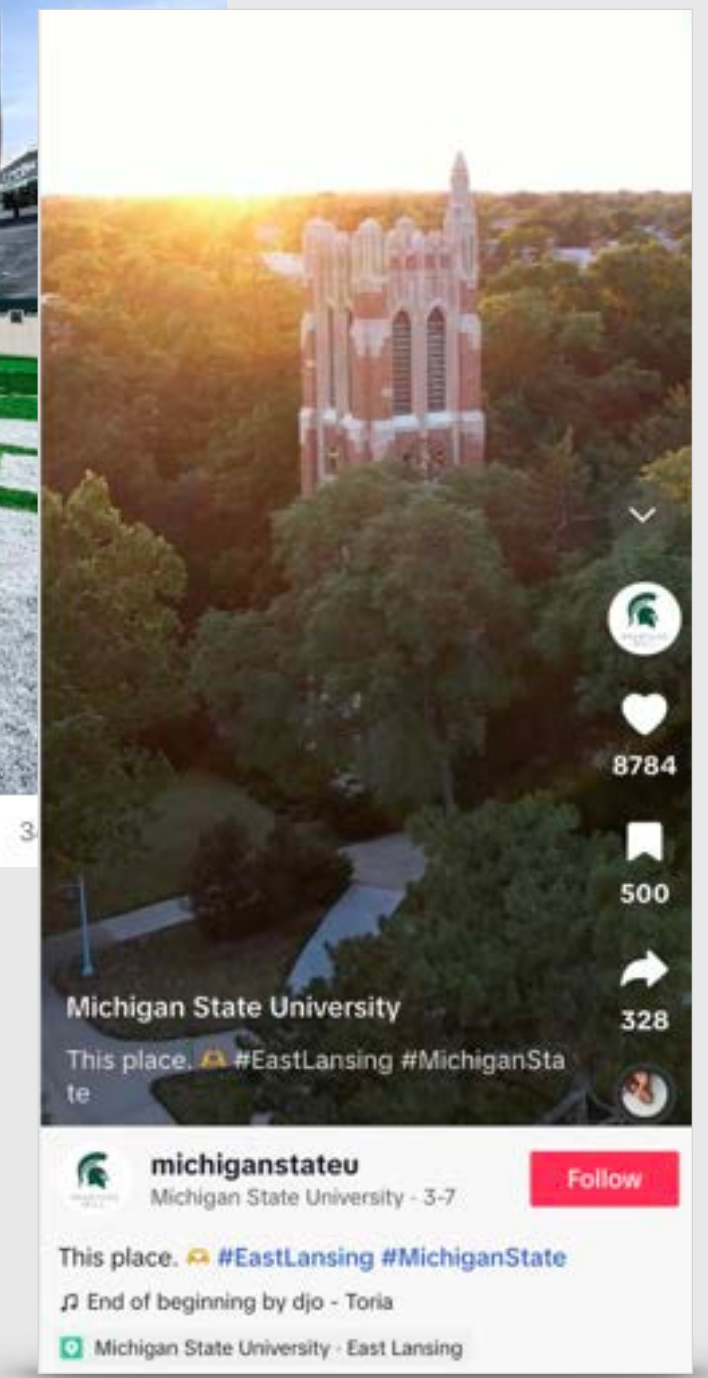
3

8784

500

328

Michigan State University

This place. 🫶 #EastLansing #MichiganState

michiganstateu
Michigan State University · 3-7

Follow

This place. 🫶 #EastLansing #MichiganState

♫ End of beginning by djo - Toria

Michigan State University · East Lansing